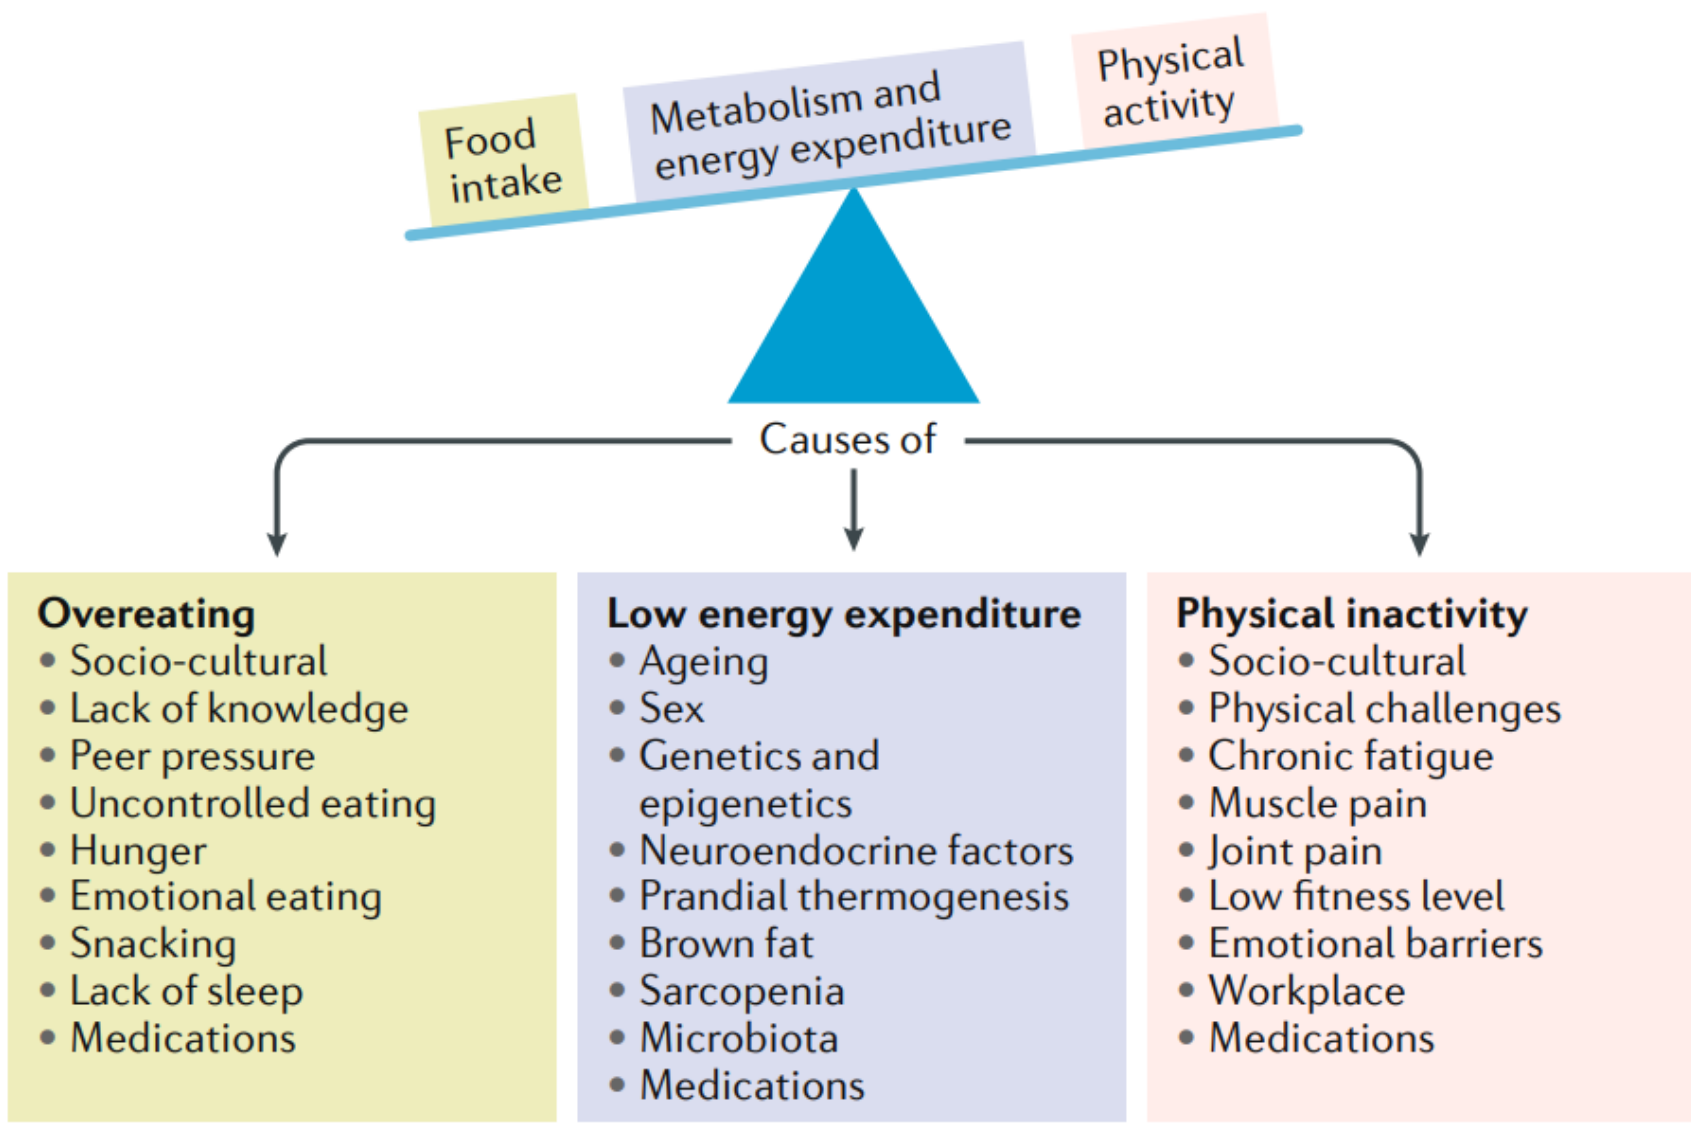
Food intake

Metabolism and energy expenditure

Physical activity

Causes of

**Overeating**
• Socio-cultural
• Lack of knowledge
• Peer pressure
• Uncontrolled eating
• Hunger
• Emotional eating
• Snacking
• Lack of sleep
• Medications

**Low energy expenditure**
• Ageing
• Sex
• Genetics and epigenetics
• Neuroendocrine factors
• Prandial thermogenesis
• Brown fat
• Sarcopenia
• Microbiota
• Medications

**Physical inactivity**
• Socio-cultural
• Physical challenges
• Chronic fatigue
• Muscle pain
• Joint pain
• Low fitness level
• Emotional barriers
• Workplace
• Medications